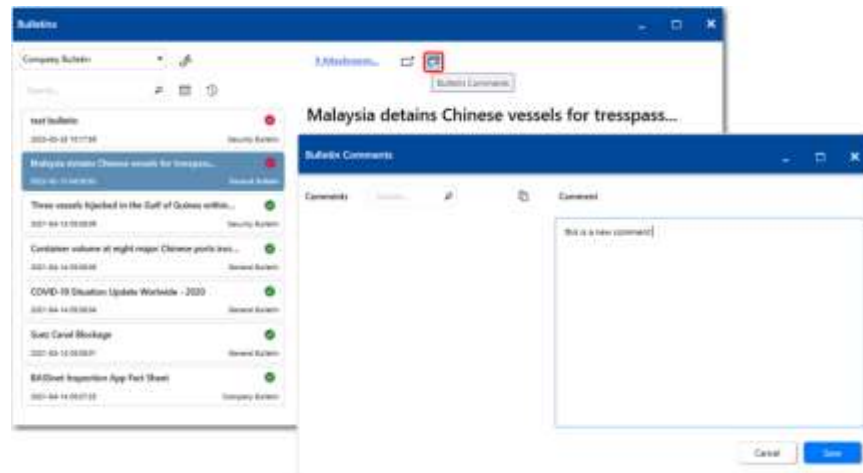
Bulletins

Company Bulletin

Search...

3 Attachments...

Bulletin Comments

Malaysia detains Chinese vessels for tresspass...

test bulletin
2022-05-18 10:17:00
Security Bulletin

Malaysia detains Chinese vessels for tresspass...
2022-05-13 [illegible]
General Bulletin

Three vessels hijacked in the Gulf of Guinea within...
2021-04-14 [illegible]
Security Bulletin

Container volume at eight major Chinese ports incr...
2021-04-14 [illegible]
General Bulletin

COVID-19 Situation Update Worldwide - 2020
2021-04-14 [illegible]
General Bulletin

Suez Canal Blockage
2021-04-14 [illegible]
General Bulletin

BASSnet Inspection App Fact Sheet
2021-04-14 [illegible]
Company Bulletin

Bulletin Comments

Comments
Search...

Comment

this is a new comment

Cancel
Save